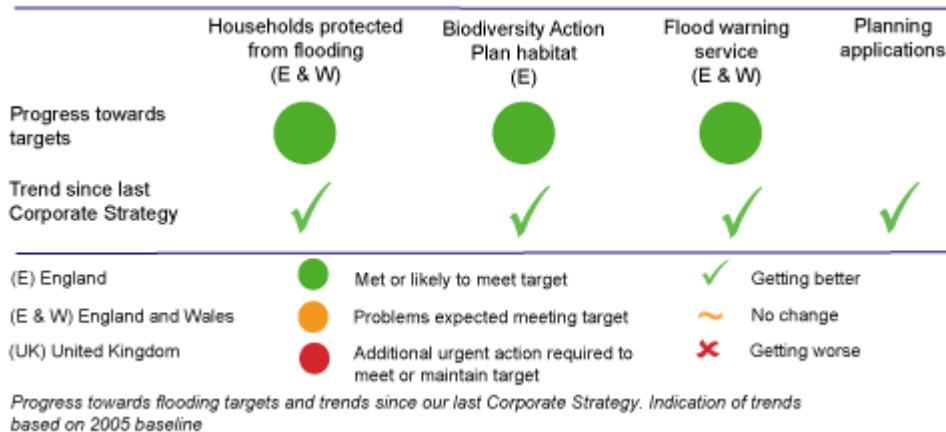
| | Households protected from flooding (E & W) | Biodiversity Action Plan habitat (E) | Flood warning service (E & W) | Planning applications |
|---|---|---|---|---|
| Progress towards targets | ● | ● | ● | |
| Trend since last Corporate Strategy | ✓ | ✓ | ✓ | ✓ |

(E) England
(E & W) England and Wales
(UK) United Kingdom

Met or likely to meet target
Problems expected meeting target
Additional urgent action required to meet or maintain target

✓ Getting better
~ No change
✕ Getting worse

Progress towards flooding targets and trends since our last Corporate Strategy. Indication of trends based on 2005 baseline